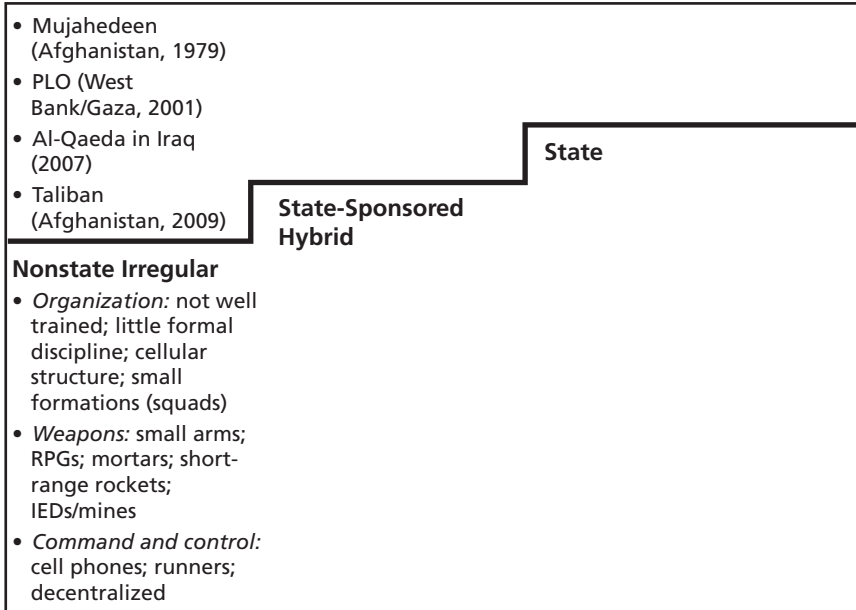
• Mujahedeen (Afghanistan, 1979)
• PLO (West Bank/Gaza, 2001)
• Al-Qaeda in Iraq (2007)
• Taliban (Afghanistan, 2009)

State-Sponsored Hybrid

State

Nonstate Irregular
• *Organization:* not well trained; little formal discipline; cellular structure; small formations (squads)
• *Weapons:* small arms; RPGs; mortars; short-range rockets; IEDs/mines
• *Command and control:* cell phones; runners; decentralized